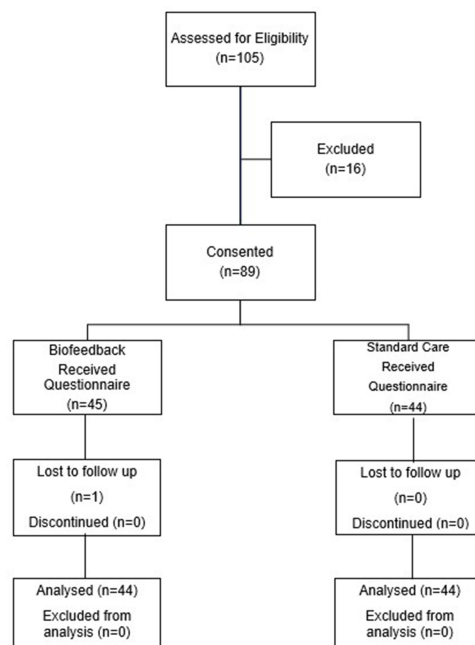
Assessed for Eligibility
(n=105)

Excluded
(n=16)

Consented
(n=89)

Biofeedback
Received
Questionnaire
(n=45)

Lost to follow up
(n=1)
Discontinued (n=0)

Analysed (n=44)
Excluded from analysis (n=0)

Standard Care
Received
Questionnaire
(n=44)

Lost to follow up
(n=0)
Discontinued (n=0)

Analysed (n=44)
Excluded from analysis (n=0)